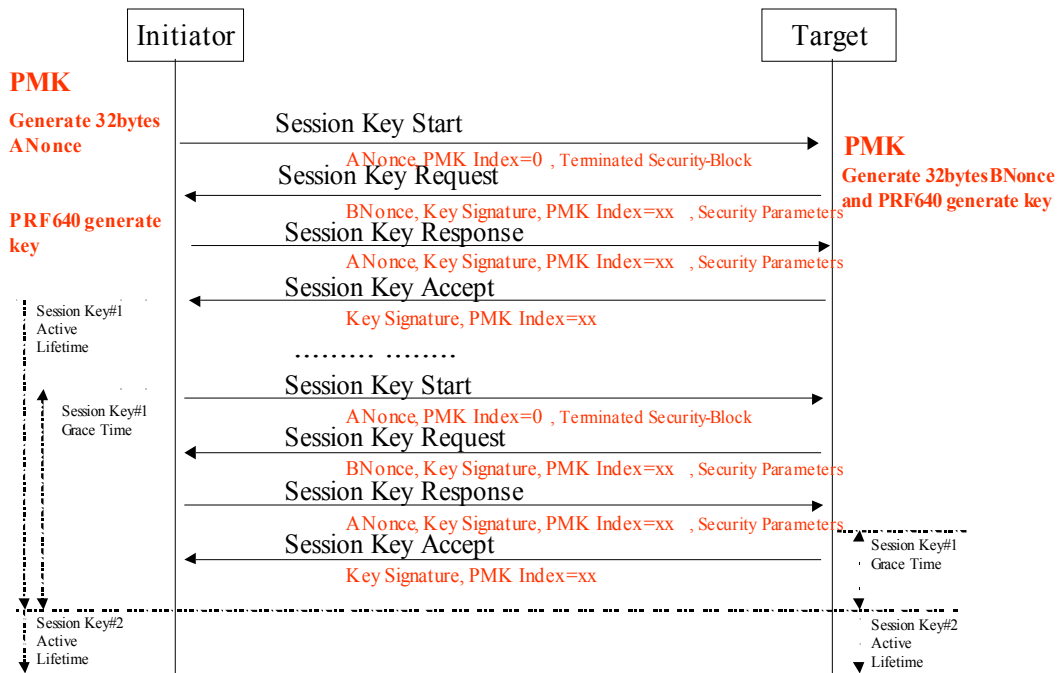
Initiator

Target

PMK

Generate 32bytes ANonce

Session Key Start

ANonce, PMK Index=0 , Terminated Security-Block

PMK

Generate 32bytesBNonce and PRF640 generate key

Session Key Request

BNonce, Key Signature, PMK Index=xx , Security Parameters

PRF640 generate key

Session Key Response

ANonce, Key Signature, PMK Index=xx , Security Parameters

Session Key#1 Active Lifetime

Session Key Accept

Key Signature, PMK Index=xx

……… ………

Session Key#1 Grace Time

Session Key Start

ANonce, PMK Index=0 , Terminated Security-Block

Session Key Request

BNonce, Key Signature, PMK Index=xx , Security Parameters

Session Key Response

ANonce, Key Signature, PMK Index=xx , Security Parameters

Session Key Accept

Session Key#1 Grace Time

Key Signature, PMK Index=xx

Session Key#2 Active Lifetime

Session Key#2 Active Lifetime